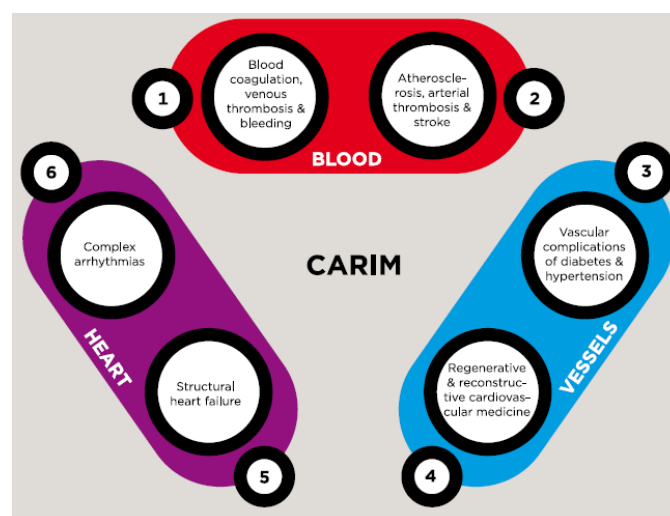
1

Blood coagulation, venous thrombosis & bleeding

Atherosclerosis, arterial thrombosis & stroke

2

BLOOD

6

3

Complex arrhythmias

CARIM

Vascular complications of diabetes & hypertension

HEART

VESSELS

Structural heart failure

Regenerative & reconstructive cardiovascular medicine

5

4